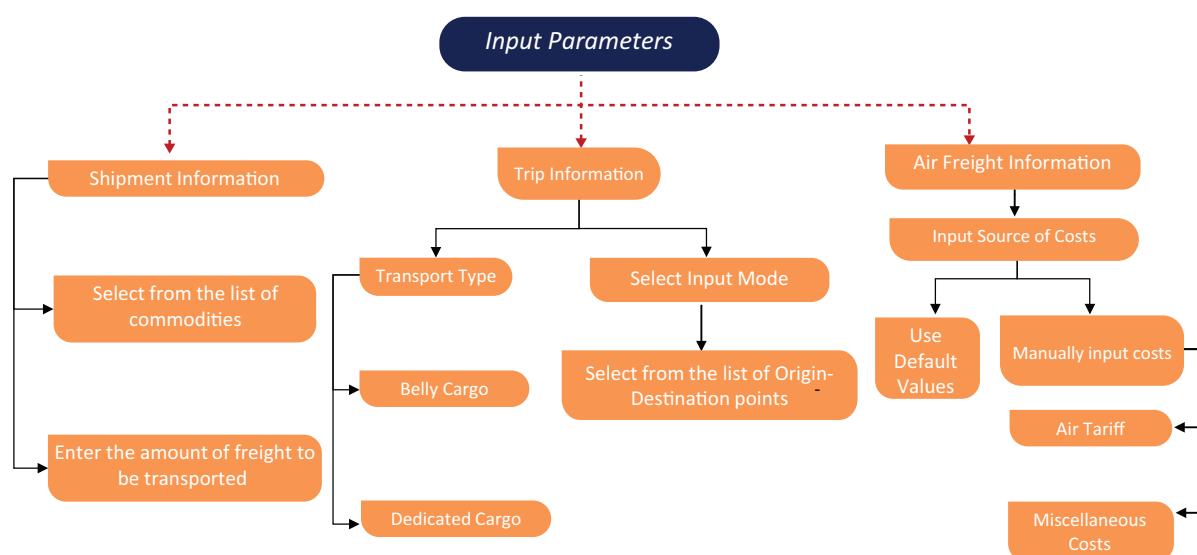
Input Parameters

Shipment Information

Select from the list of commodities

Enter the amount of freight to be transported

Trip Information

Transport Type

Belly Cargo

Dedicated Cargo

Select Input Mode

Select from the list of Origin-Destination points

Air Freight Information

Input Source of Costs

Use Default Values

Manually input costs

Air Tariff

Miscellaneous Costs